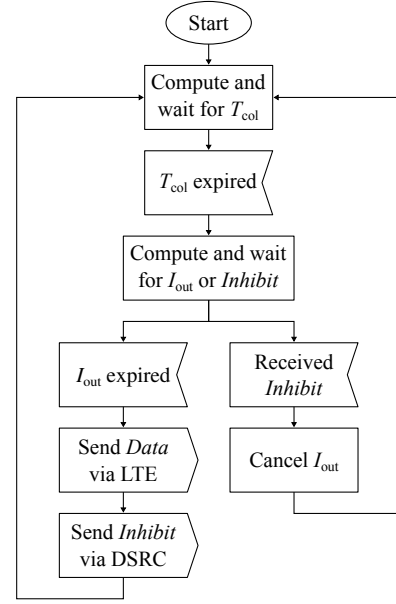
Start

Compute and wait for $T_{\text{col}}$

$T_{\text{col}}$ expired

Compute and wait for $I_{\text{out}}$ or *Inhibit*

$I_{\text{out}}$ expired

Received *Inhibit*

Send *Data* via LTE

Cancel $I_{\text{out}}$

Send *Inhibit* via DSRC